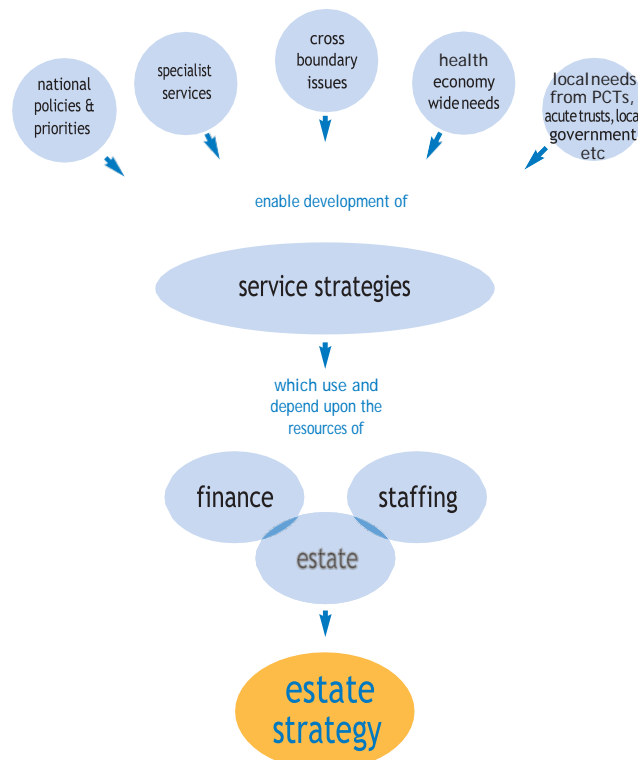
national policies & priorities

specialist services

cross boundary issues

health economy wide needs

local needs from PCTs, acute trusts, loca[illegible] government etc

enable development of

service strategies

which use and depend upon the resources of

finance

staffing

estate

estate strategy